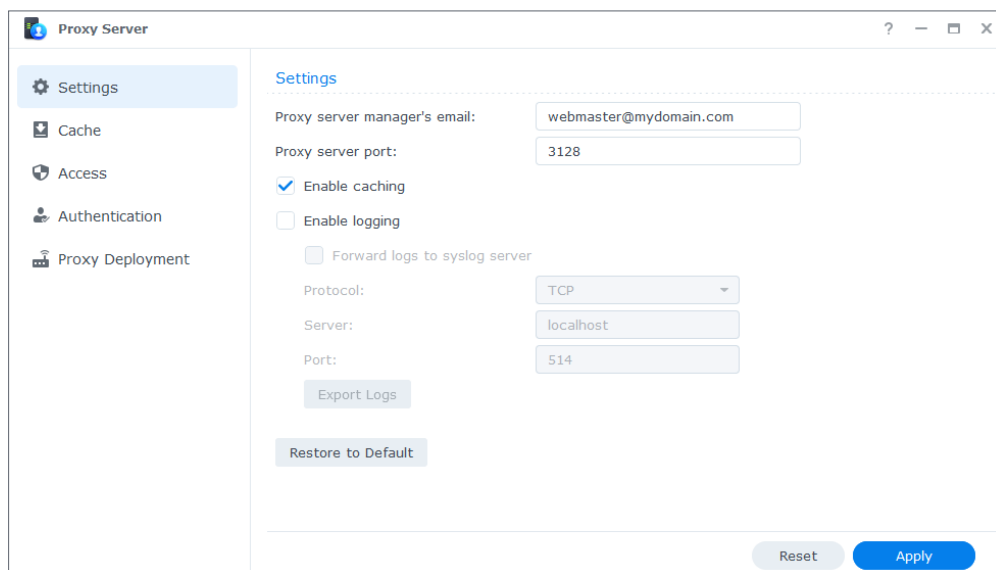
Proxy Server

? — ☐ X

Settings
Cache
Access
Authentication
Proxy Deployment

Settings

Proxy server manager's email: webmaster@mydomain.com

Proxy server port: 3128

Enable caching

Enable logging

Forward logs to syslog server

Protocol: TCP

Server: localhost

Port: 514

Export Logs

Restore to Default

Reset

Apply